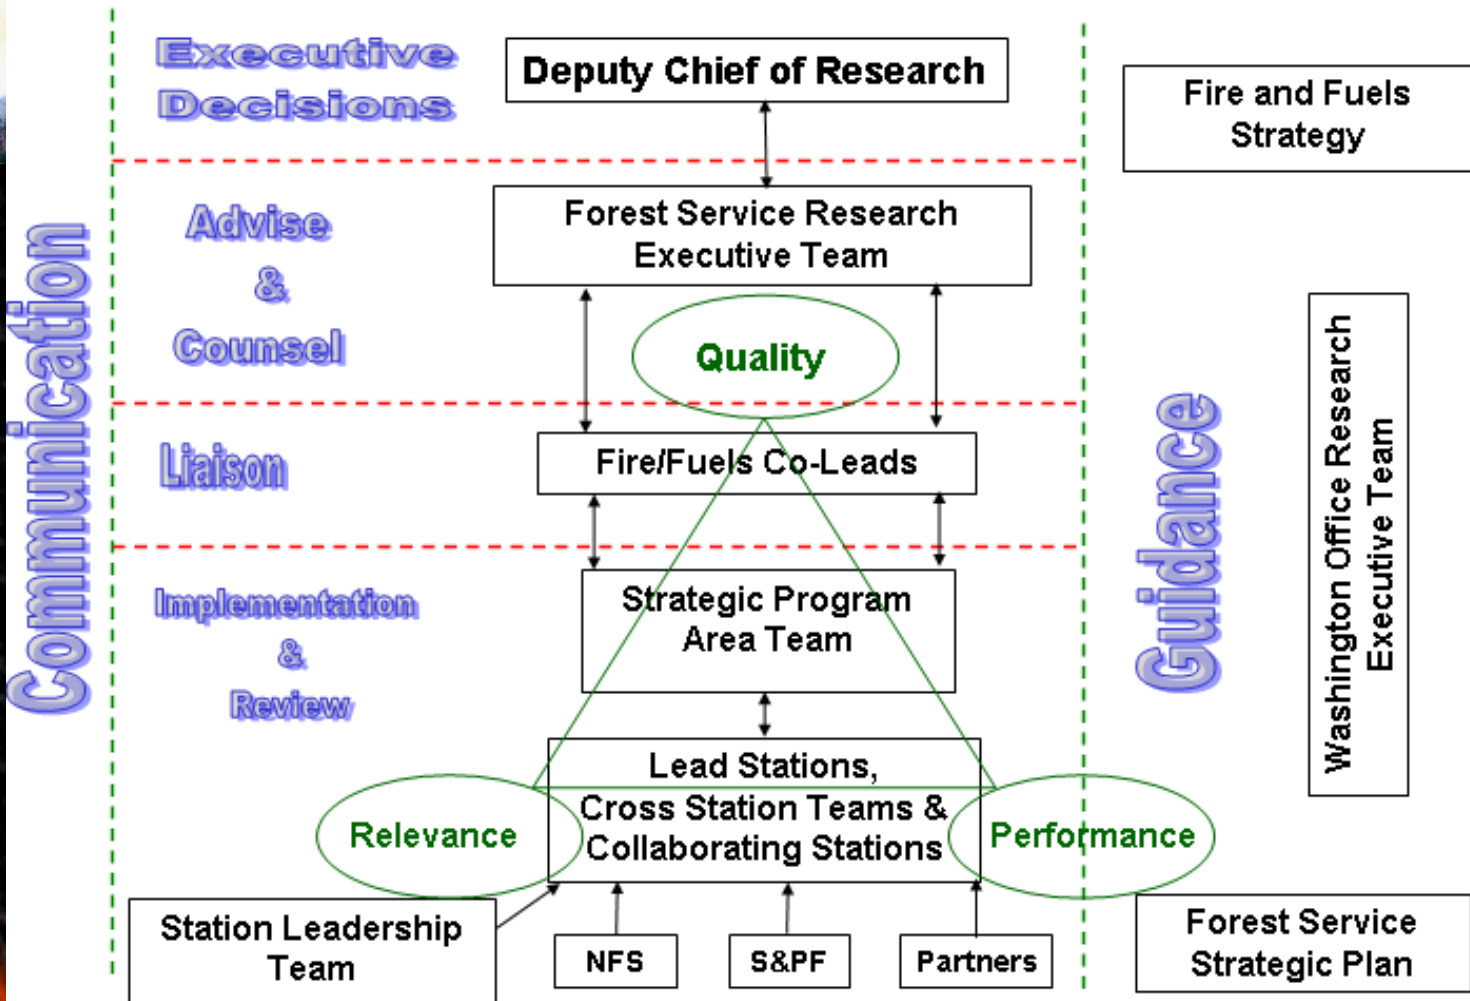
Communication

Executive Decisions

Deputy Chief of Research

Fire and Fuels Strategy

Advise & Counsel

Forest Service Research Executive Team

Quality

Liaison

Fire/Fuels Co-Leads

Guidance

Washington Office Research Executive Team

Implementation & Review

Strategic Program Area Team

Lead Stations, Cross Station Teams & Collaborating Stations

Relevance

Performance

Station Leadership Team

NFS

S&PF

Partners

Forest Service Strategic Plan